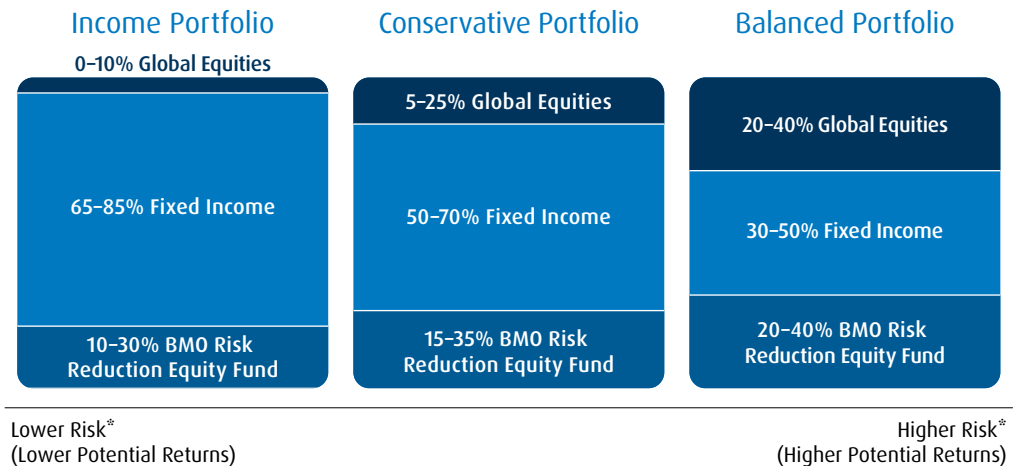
Income Portfolio

0–10% Global Equities

65–85% Fixed Income

10–30% BMO Risk Reduction Equity Fund

Conservative Portfolio

5–25% Global Equities

50–70% Fixed Income

15–35% BMO Risk Reduction Equity Fund

Balanced Portfolio

20–40% Global Equities

30–50% Fixed Income

20–40% BMO Risk Reduction Equity Fund

Lower Risk*
(Lower Potential Returns)

Higher Risk*
(Higher Potential Returns)